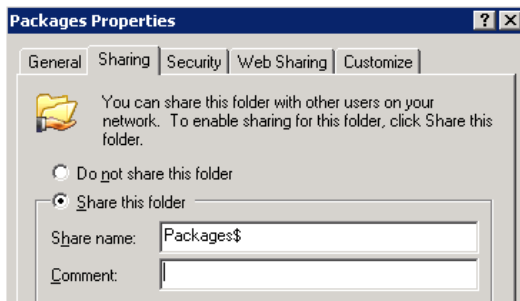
Packages Properties

?

X

General

Sharing

Security

Web Sharing

Customize

You can share this folder with other users on your network. To enable sharing for this folder, click Share this folder.

Do not share this folder

Share this folder

Share name: Packages$

Comment: